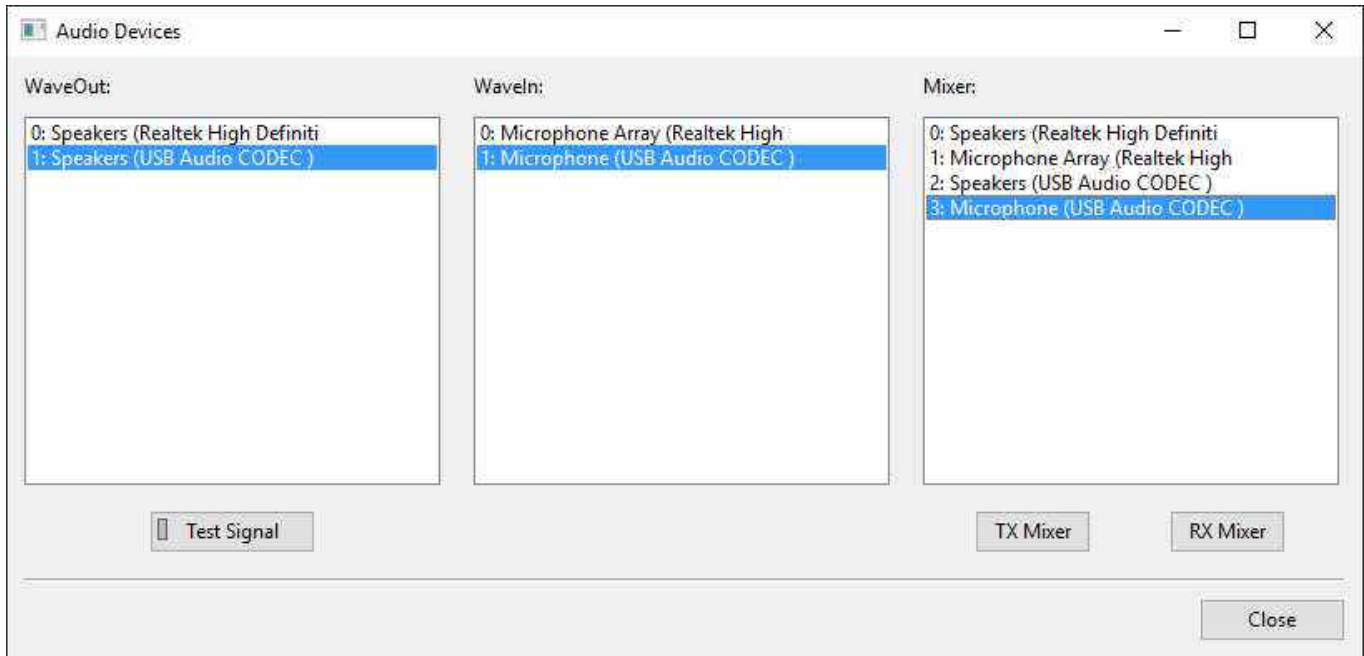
Audio Devices

WaveOut:

0: Speakers (Realtek High Definiti
1: Speakers (USB Audio CODEC )

WaveIn:

0: Microphone Array (Realtek High
1: Microphone (USB Audio CODEC )

Mixer:

0: Speakers (Realtek High Definiti
1: Microphone Array (Realtek High
2: Speakers (USB Audio CODEC )
3: Microphone (USB Audio CODEC )

Test Signal

TX Mixer

RX Mixer

Close